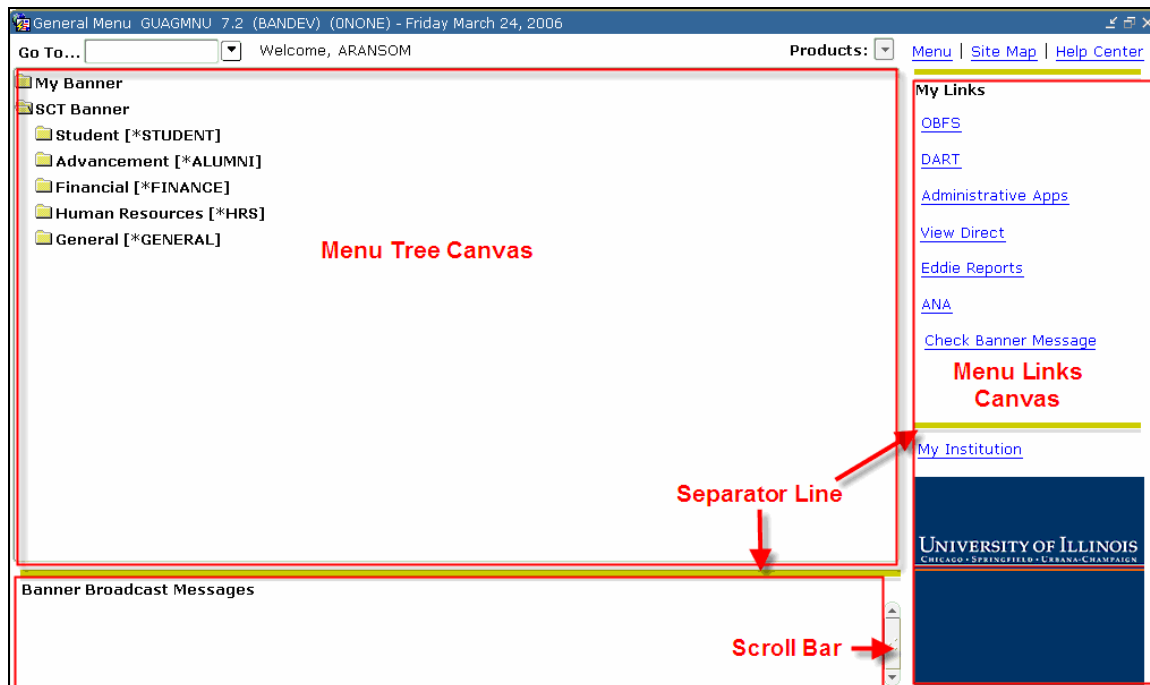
General Menu GUAGMNU 7.2 (BANDEV) (0NONE) - Friday March 24, 2006

Go To... Welcome, ARANSOM

Products:

Menu | Site Map | Help Center

My Banner
SCT Banner
Student [*STUDENT]
Advancement [*ALUMNI]
Financial [*FINANCE]
Human Resources [*HRS]
General [*GENERAL]

Menu Tree Canvas

My Links
OBFS
DART
Administrative Apps
View Direct
Eddie Reports
ANA
Check Banner Message

Menu Links Canvas

My Institution

Separator Line

University of Illinois
Chicago • Springfield • Urbana-Champaign

Banner Broadcast Messages

Scroll Bar